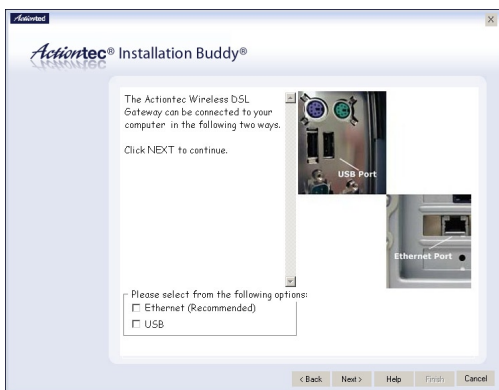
Actiontec

Actiontec® Installation Buddy®

The Actiontec Wireless DSL Gateway can be connected to your computer in the following two ways.

Click NEXT to continue.

USB Port

Ethernet Port

Please select from the following options:
☐ Ethernet (Recommended)
☐ USB

< Back Next > Help Finish Cancel